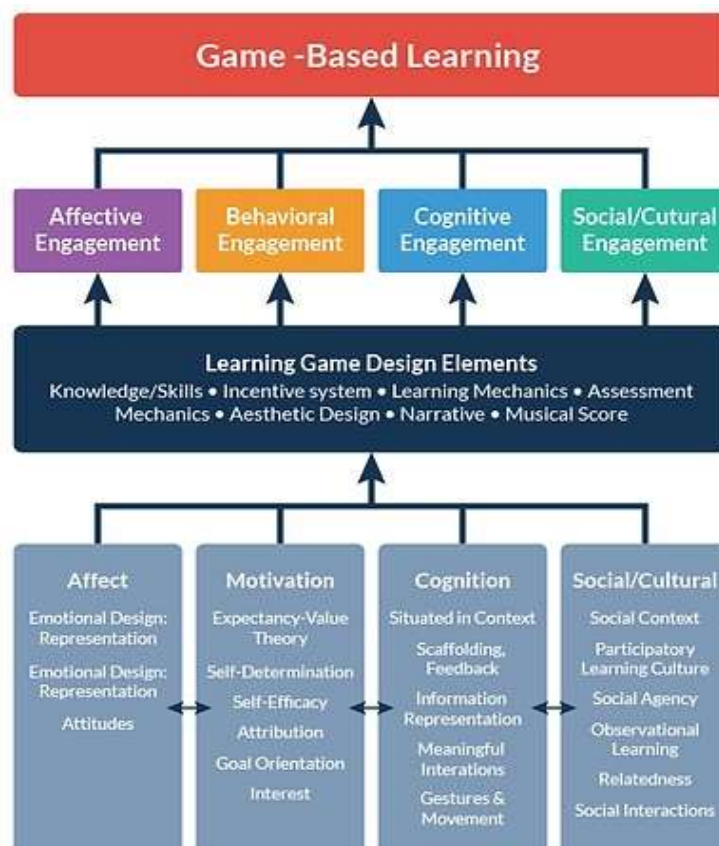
Game -Based Learning

Affective Engagement

Behavioral Engagement

Cognitive Engagement

Social/Cutural Engagement

Learning Game Design Elements

Knowledge/Skills • Incentive system • Learning Mechanics • Assessment Mechanics • Aesthetic Design • Narrative • Musical Score

Affect

Emotional Design: Representation

Emotional Design: Representation

Attitudes

Motivation

Expectancy-Value Theory

Self-Determination

Self-Efficacy

Attribution

Goal Orientation

Interest

Cognition

Situated in Context

Scaffolding, Feedback

Information Representation

Meaningful Interations

Gestures & Movement

Social/Cultural

Social Context

Participatory Learning Culture

Social Agency

Observational Learning

Relatedness

Social Interactions